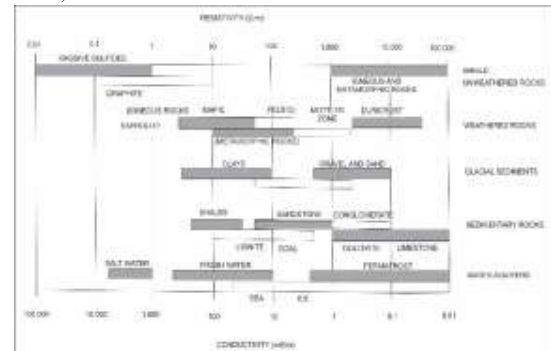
RESISTIVITY (Ω·m)

0.01 0.1 1 10 100 1,000 10,000 100,000

MASSIVE SULFIDES

GRAPHITE

IGNEOUS AND METAMORPHIC ROCKS

UNWEATHERED ROCKS

IGNEOUS ROCKS MAFIC FELSIC

MOTTLED ZONE

DURICRUST

SAPROLITE

METAMORPHIC ROCKS

WEATHERED ROCKS

CLAYS

GRAVEL AND SAND

GLACIAL SEDIMENTS

SHALES SANDSTONE CONGLOMERATE

LIGNITE COAL

DOLOMITE LIMESTONE

SEDIMENTARY ROCKS

SALT WATER FRESH WATER

PERMAFROST

WATER AQUIFERS

SEA ICE

100,000 10,000 1,000 100 10 1 0.1 0.01

CONDUCTIVITY (mS/m)